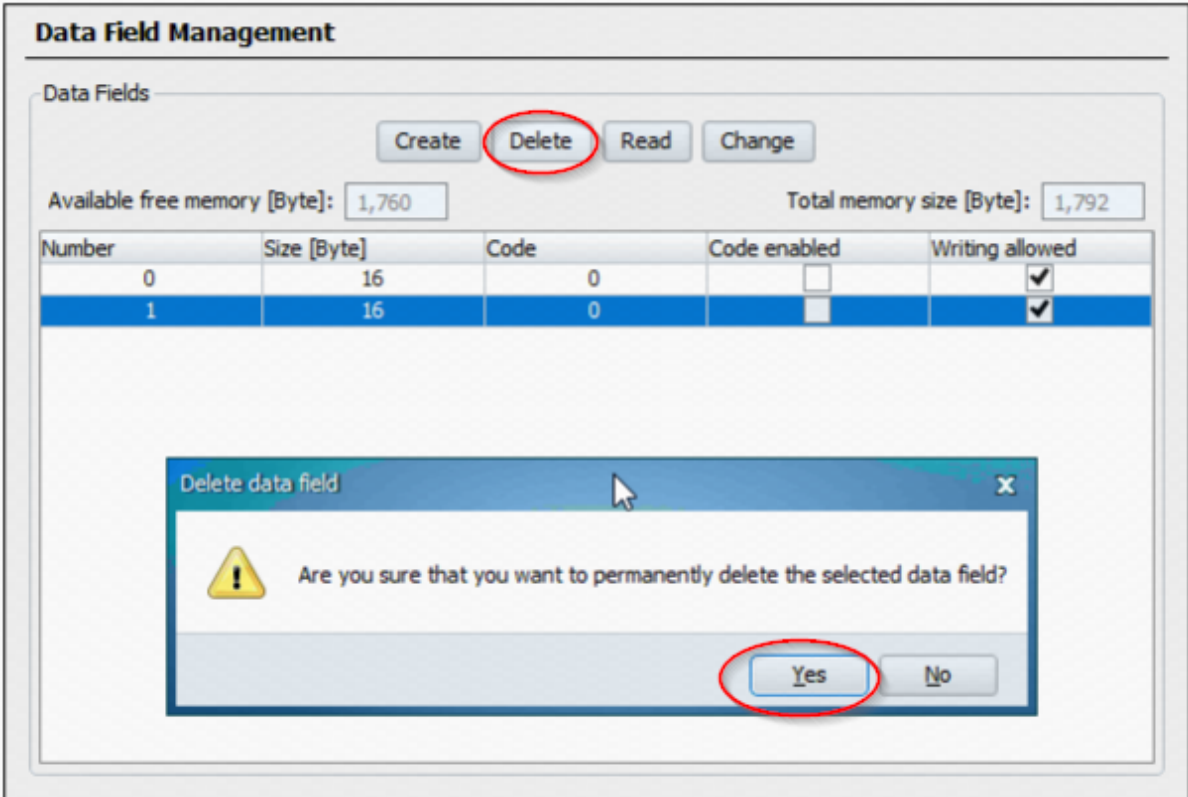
Data Field Management

Data Fields

Create Delete Read Change

Available free memory [Byte]: 1,760

Total memory size [Byte]: 1,792

| Number | Size [Byte] | Code | Code enabled | Writing allowed |
|---|---|---|---|---|
| 0 | 16 | 0 | | ✔ |
| 1 | 16 | 0 | | ✔ |

Delete data field

Are you sure that you want to permanently delete the selected data field?

Yes No